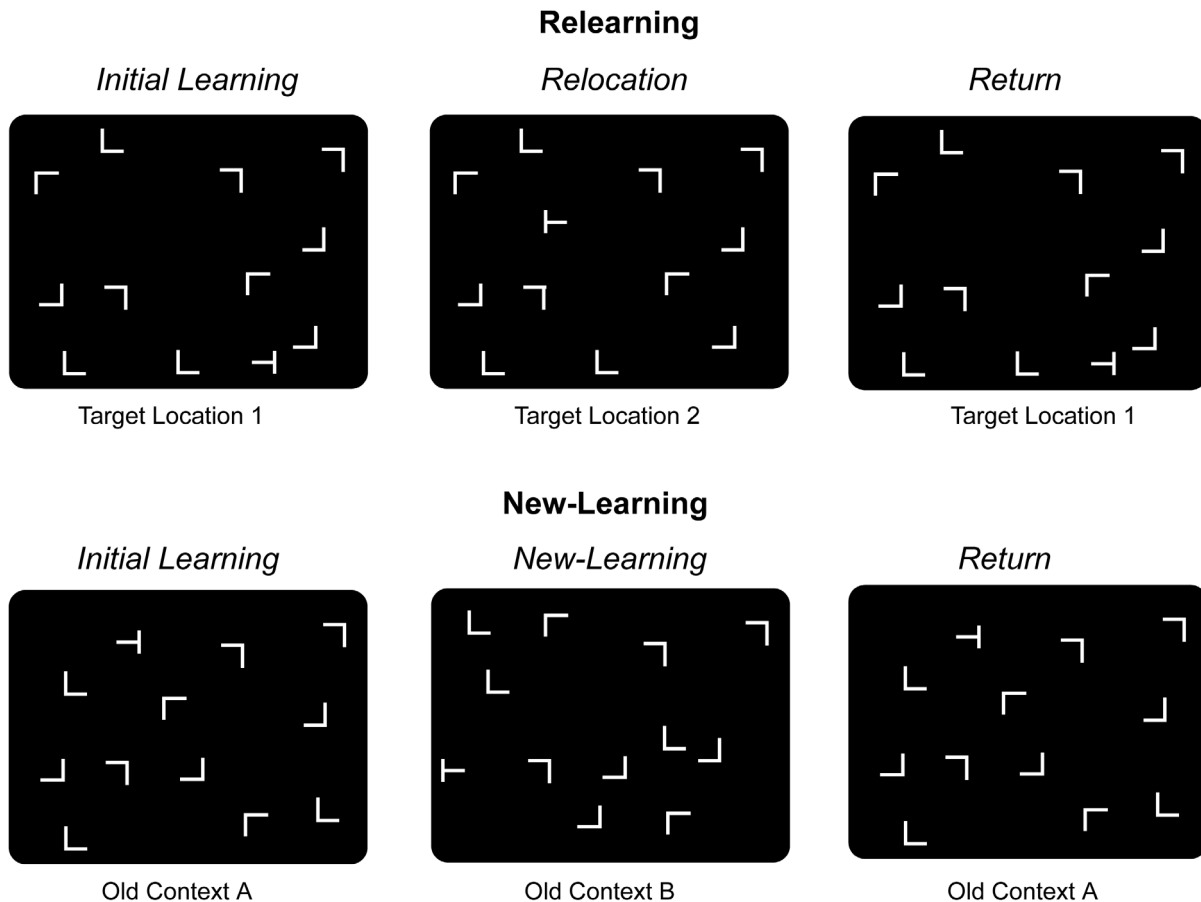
**Relearning**

*Initial Learning*

Target Location 1

*Relocation*

Target Location 2

*Return*

Target Location 1

**New-Learning**

*Initial Learning*

Old Context A

*New-Learning*

Old Context B

*Return*

Old Context A